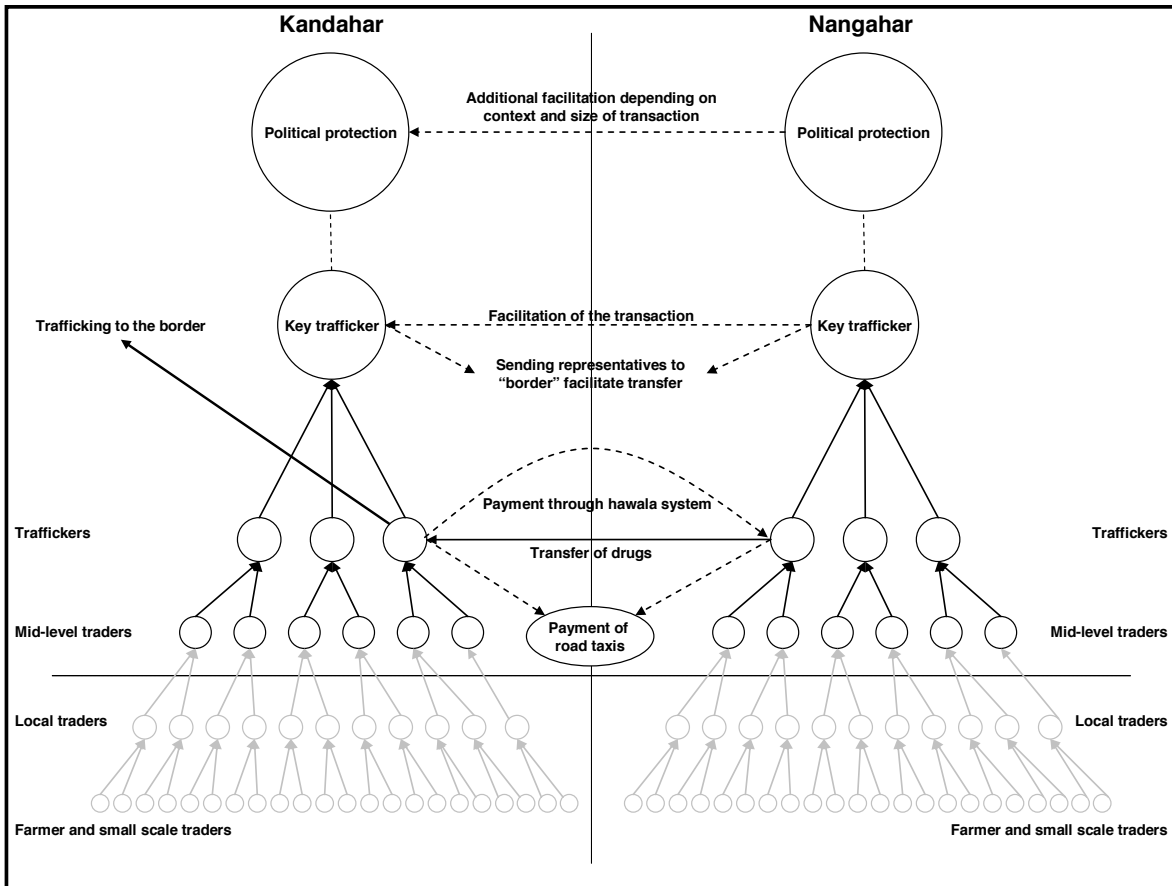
Kandahar

Nangahar

Additional facilitation depending on context and size of transaction

Political protection

Political protection

Trafficking to the border

Key trafficker

Facilitation of the transaction

Key trafficker

Sending representatives to "border" facilitate transfer

Payment through hawala system

Traffickers

Transfer of drugs

Traffickers

Mid-level traders

Payment of road taxis

Mid-level traders

Local traders

Local traders

Farmer and small scale traders

Farmer and small scale traders